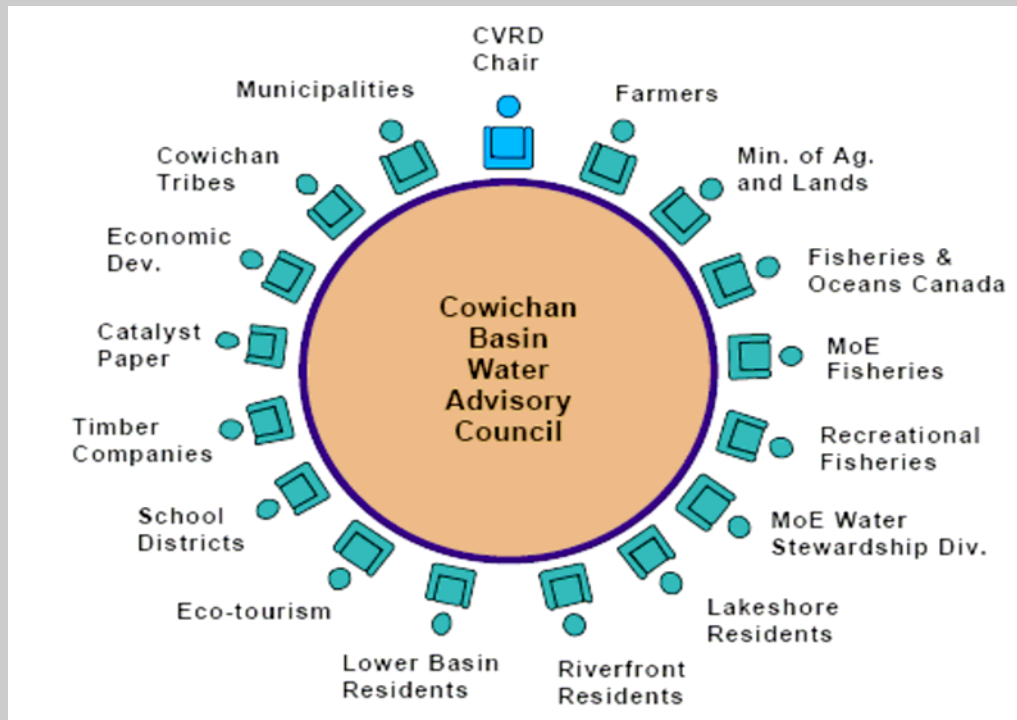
CVRD Chair

Farmers

Min. of Ag. and Lands

Fisheries & Oceans Canada

MoE Fisheries

Recreational Fisheries

MoE Water Stewardship Div.

Lakeshore Residents

Riverfront Residents

Lower Basin Residents

Eco-tourism

School Districts

Timber Companies

Catalyst Paper

Economic Dev.

Cowichan Tribes

Municipalities

Cowichan Basin Water Advisory Council